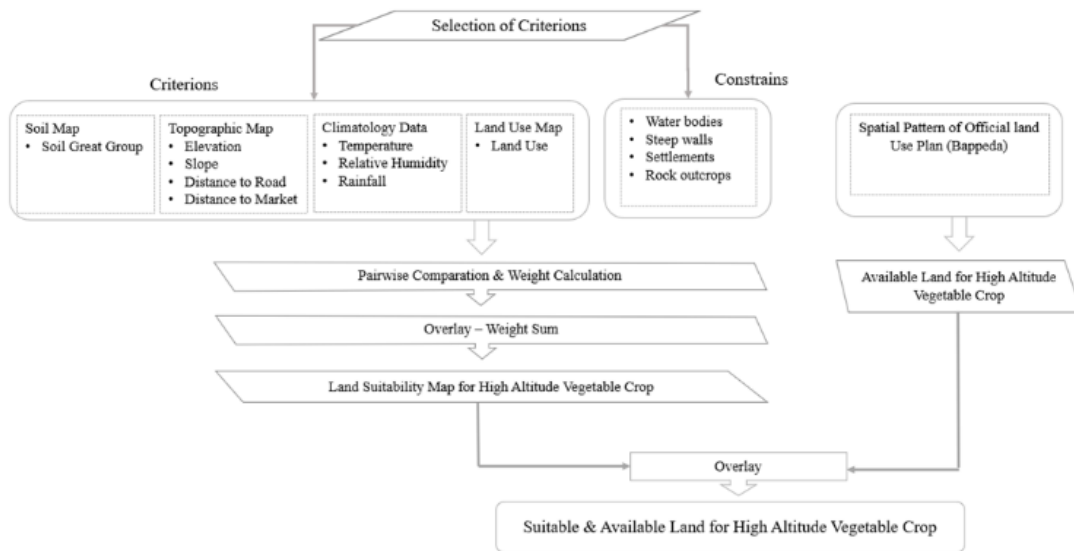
Selection of Criterions

Criterions

Soil Map
• Soil Great Group

Topographic Map
• Elevation
• Slope
• Distance to Road
• Distance to Market

Climatology Data
• Temperature
• Relative Humidity
• Rainfall

Land Use Map
• Land Use

Constrains

• Water bodies
• Steep walls
• Settlements
• Rock outcrops

Spatial Pattern of Official land Use Plan (Bappeda)

Pairwise Comparation & Weight Calculation

Overlay – Weight Sum

Land Suitability Map for High Altitude Vegetable Crop

Available Land for High Altitude Vegetable Crop

Overlay

Suitable & Available Land for High Altitude Vegetable Crop